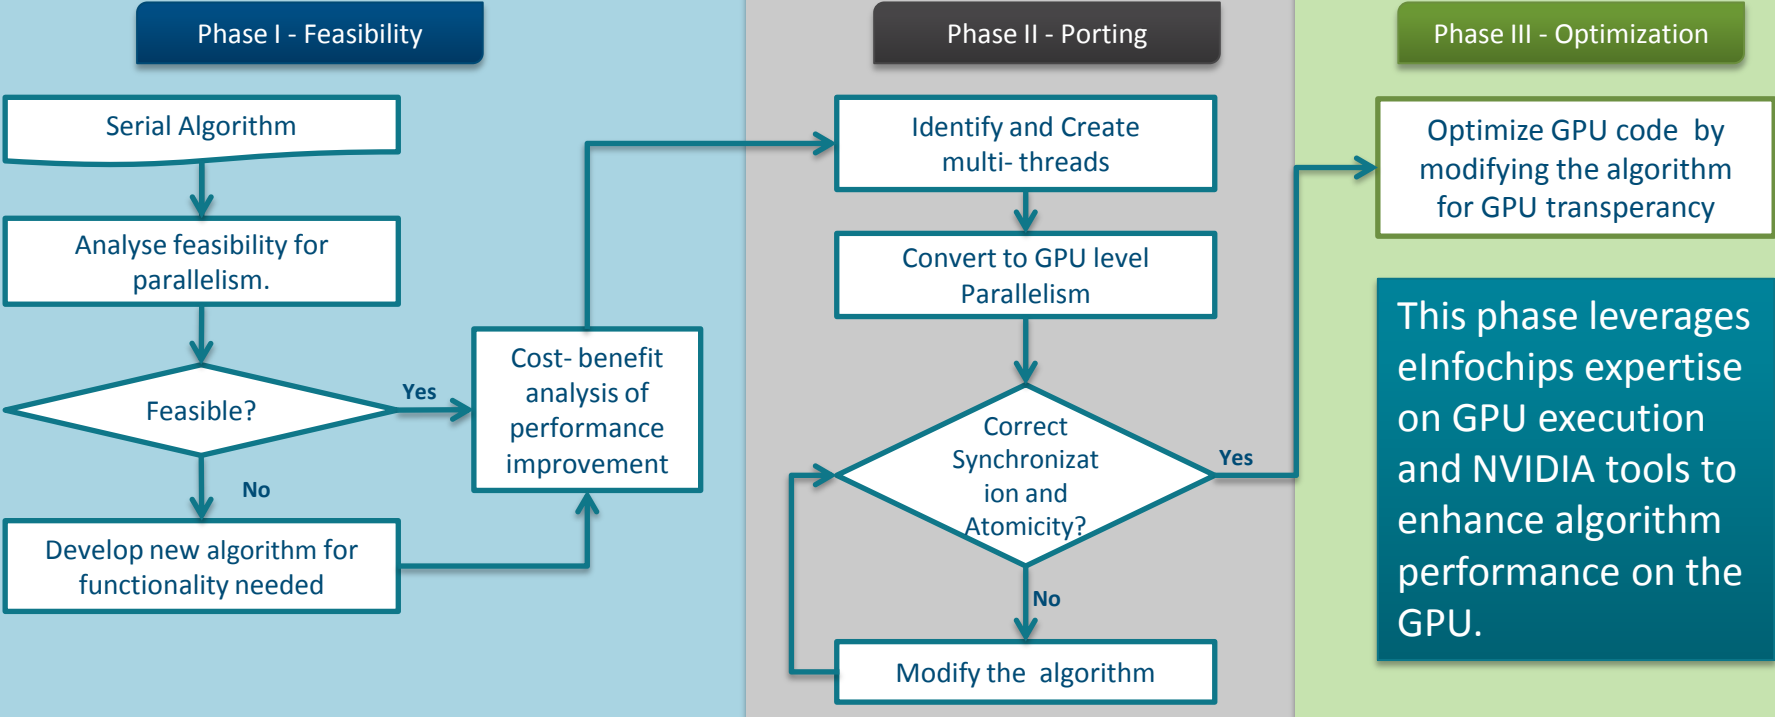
Phase I - Feasibility

Serial Algorithm

Analyse feasibility for parallelism.

Feasible?

Yes

No

Develop new algorithm for functionality needed

Cost- benefit analysis of performance improvement

Phase II - Porting

Identify and Create multi- threads

Convert to GPU level Parallelism

Correct Synchronizat ion and Atomicity?

Yes

No

Modify the algorithm

Phase III - Optimization

Optimize GPU code by modifying the algorithm for GPU transperancy

This phase leverages eInfochips expertise on GPU execution and NVIDIA tools to enhance algorithm performance on the GPU.